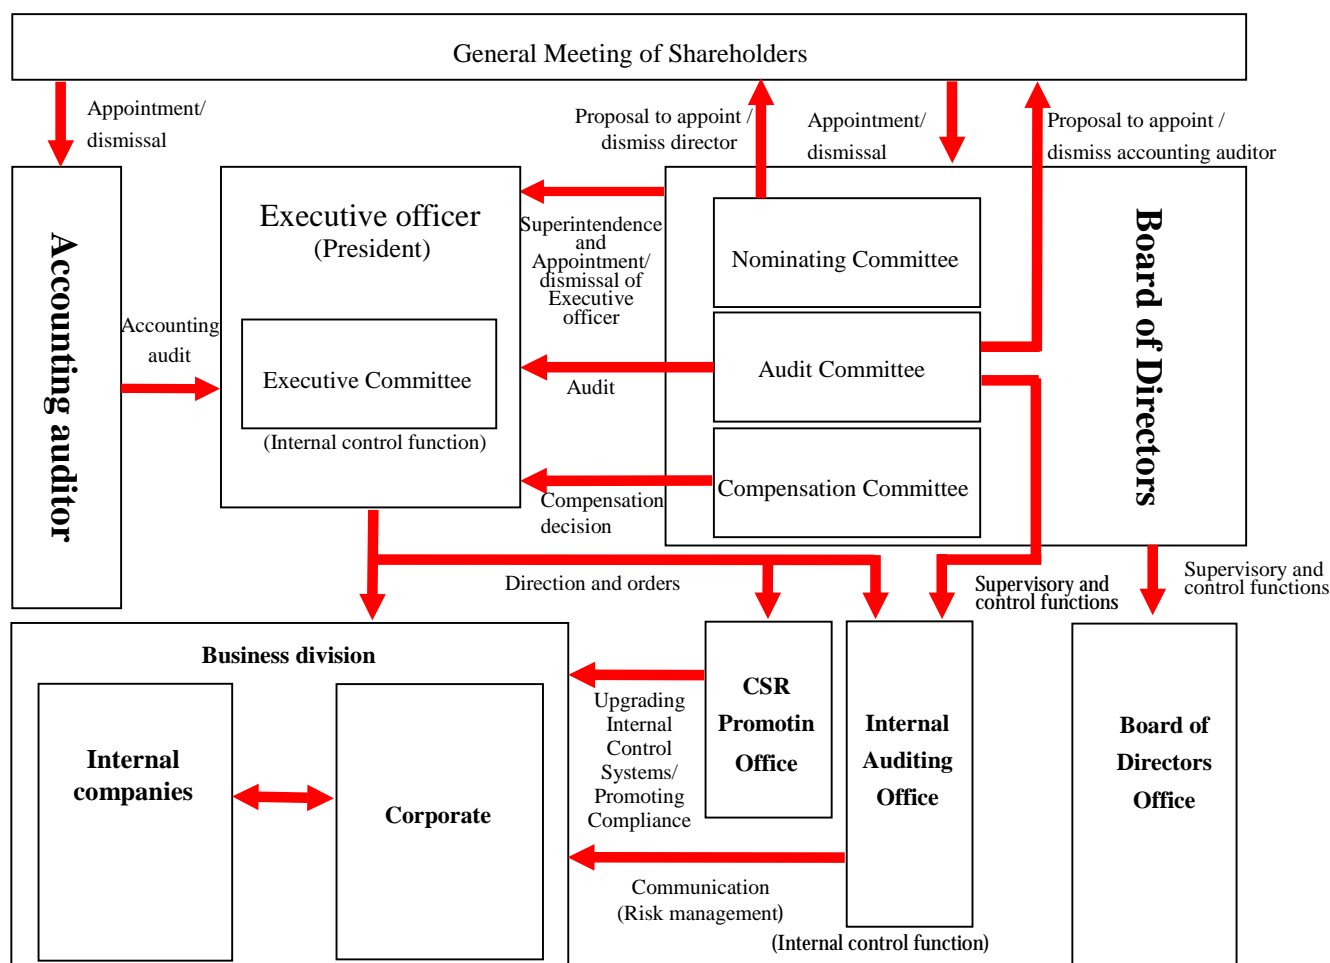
General Meeting of Shareholders

Appointment/ dismissal

Proposal to appoint / dismiss director

Appointment/ dismissal

Proposal to appoint / dismiss accounting auditor

Accounting auditor

Executive officer (President)

Superintendence and Appointment/ dismissal of Executive officer

Nominating Committee

Board of Directors

Accounting audit

Executive Committee

Audit

Audit Committee

(Internal control function)

Compensation decision

Compensation Committee

Direction and orders

Supervisory and control functions

Supervisory and control functions

Business division

Internal companies

Corporate

Upgrading Internal Control Systems/ Promoting Compliance

CSR Promotin Office

Internal Auditing Office

Board of Directors Office

Communication (Risk management)

(Internal control function)